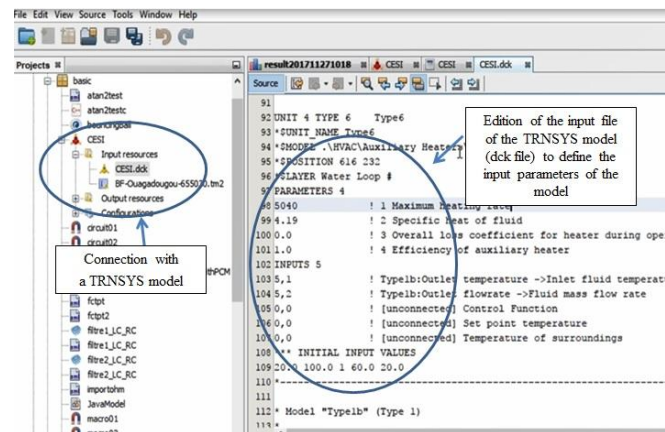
File Edit View Source Tools Window Help

Projects

basic
atan2test
atan2testc
bouncingball
CESI
Input resources
CESI.dck
BF-Ouagadougou-655030.tm2
Output resources
Configurations
circuit01
circuit02
fctpt
fctpt2
filtre1_LC_RC
filtre1_LC_RC
filtre2_LC_RC
filtre2_LC_RC
importohm
JavaModel
macro01

Connection with a TRNSYS model

result201711271018 | CESI | CESI | CESI.dck

Source

Edition of the input file of the TRNSYS model (dck file) to define the input parameters of the model

91
92 UNIT 4 TYPE 6 Type6
93 *$UNIT_NAME Type6
94 *$MODEL .\HVAC\Auxiliary Heaters\
95 *$POSITION 616 232
96 *$LAYER Water Loop #
97 PARAMETERS 4
98 5040 ! 1 Maximum heating rate
99 4.19 ! 2 Specific heat of fluid
100 0.0 ! 3 Overall loss coefficient for heater during ope
101 1.0 ! 4 Efficiency of auxiliary heater
102 INPUTS 5
103 5,1 ! Type1b:Outlet temperature ->Inlet fluid temperat
104 5,2 ! Type1b:Outlet flowrate ->Fluid mass flow rate
105 0,0 ! [unconnected] Control Function
106 0,0 ! [unconnected] Set point temperature
107 0,0 ! [unconnected] Temperature of surroundings
108 *** INITIAL INPUT VALUES
109 20.0 100.0 1 60.0 20.0
110 *-----------------------------------
111
112 * Model "Type1b" (Type 1)
113 *